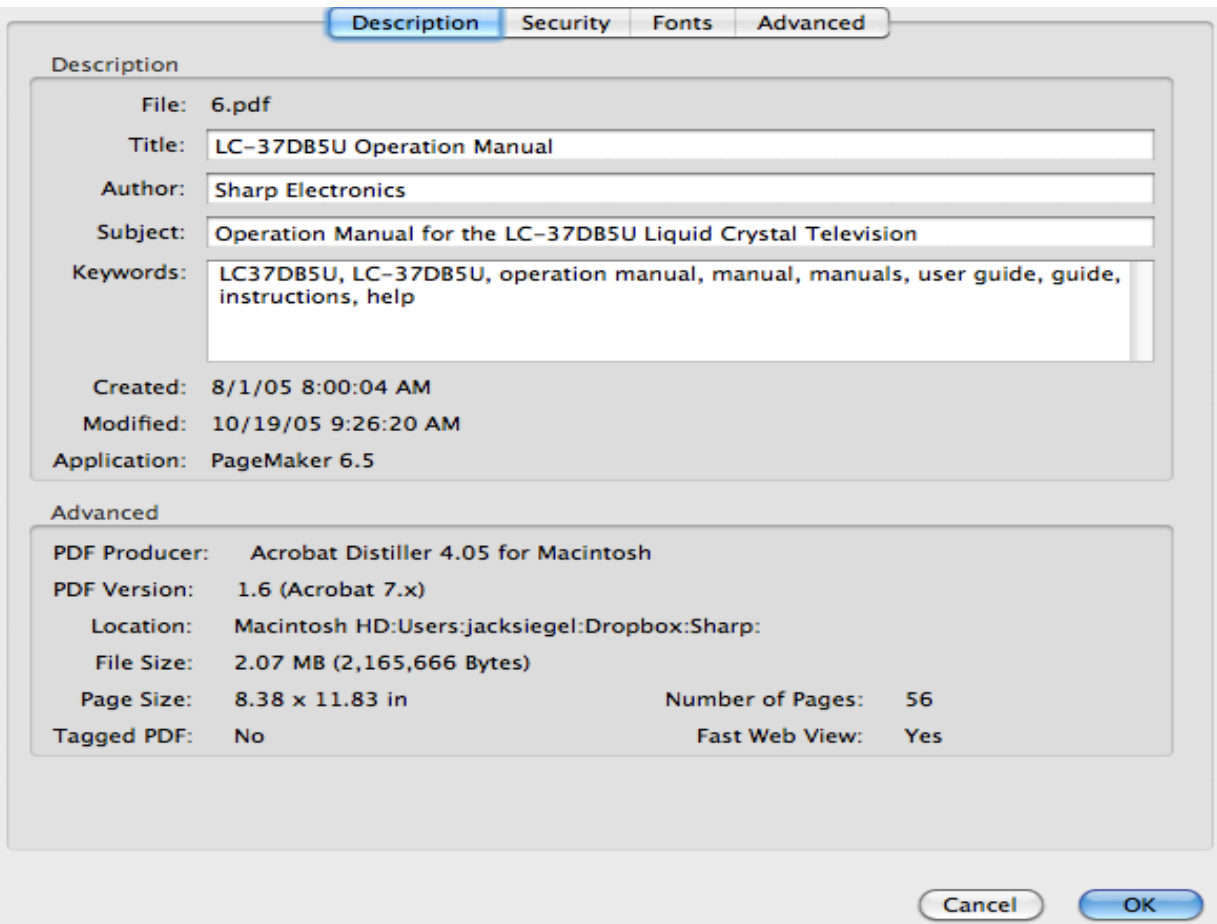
Description Security Fonts Advanced

Description

File: 6.pdf

Title: LC-37DB5U Operation Manual

Author: Sharp Electronics

Subject: Operation Manual for the LC-37DB5U Liquid Crystal Television

Keywords: LC37DB5U, LC-37DB5U, operation manual, manual, manuals, user guide, guide, instructions, help

Created: 8/1/05 8:00:04 AM

Modified: 10/19/05 9:26:20 AM

Application: PageMaker 6.5

Advanced

PDF Producer: Acrobat Distiller 4.05 for Macintosh

PDF Version: 1.6 (Acrobat 7.x)

Location: Macintosh HD:Users:jacksiegel:Dropbox:Sharp:

File Size: 2.07 MB (2,165,666 Bytes)

Page Size: 8.38 x 11.83 in

Number of Pages: 56

Tagged PDF: No

Fast Web View: Yes

Cancel OK